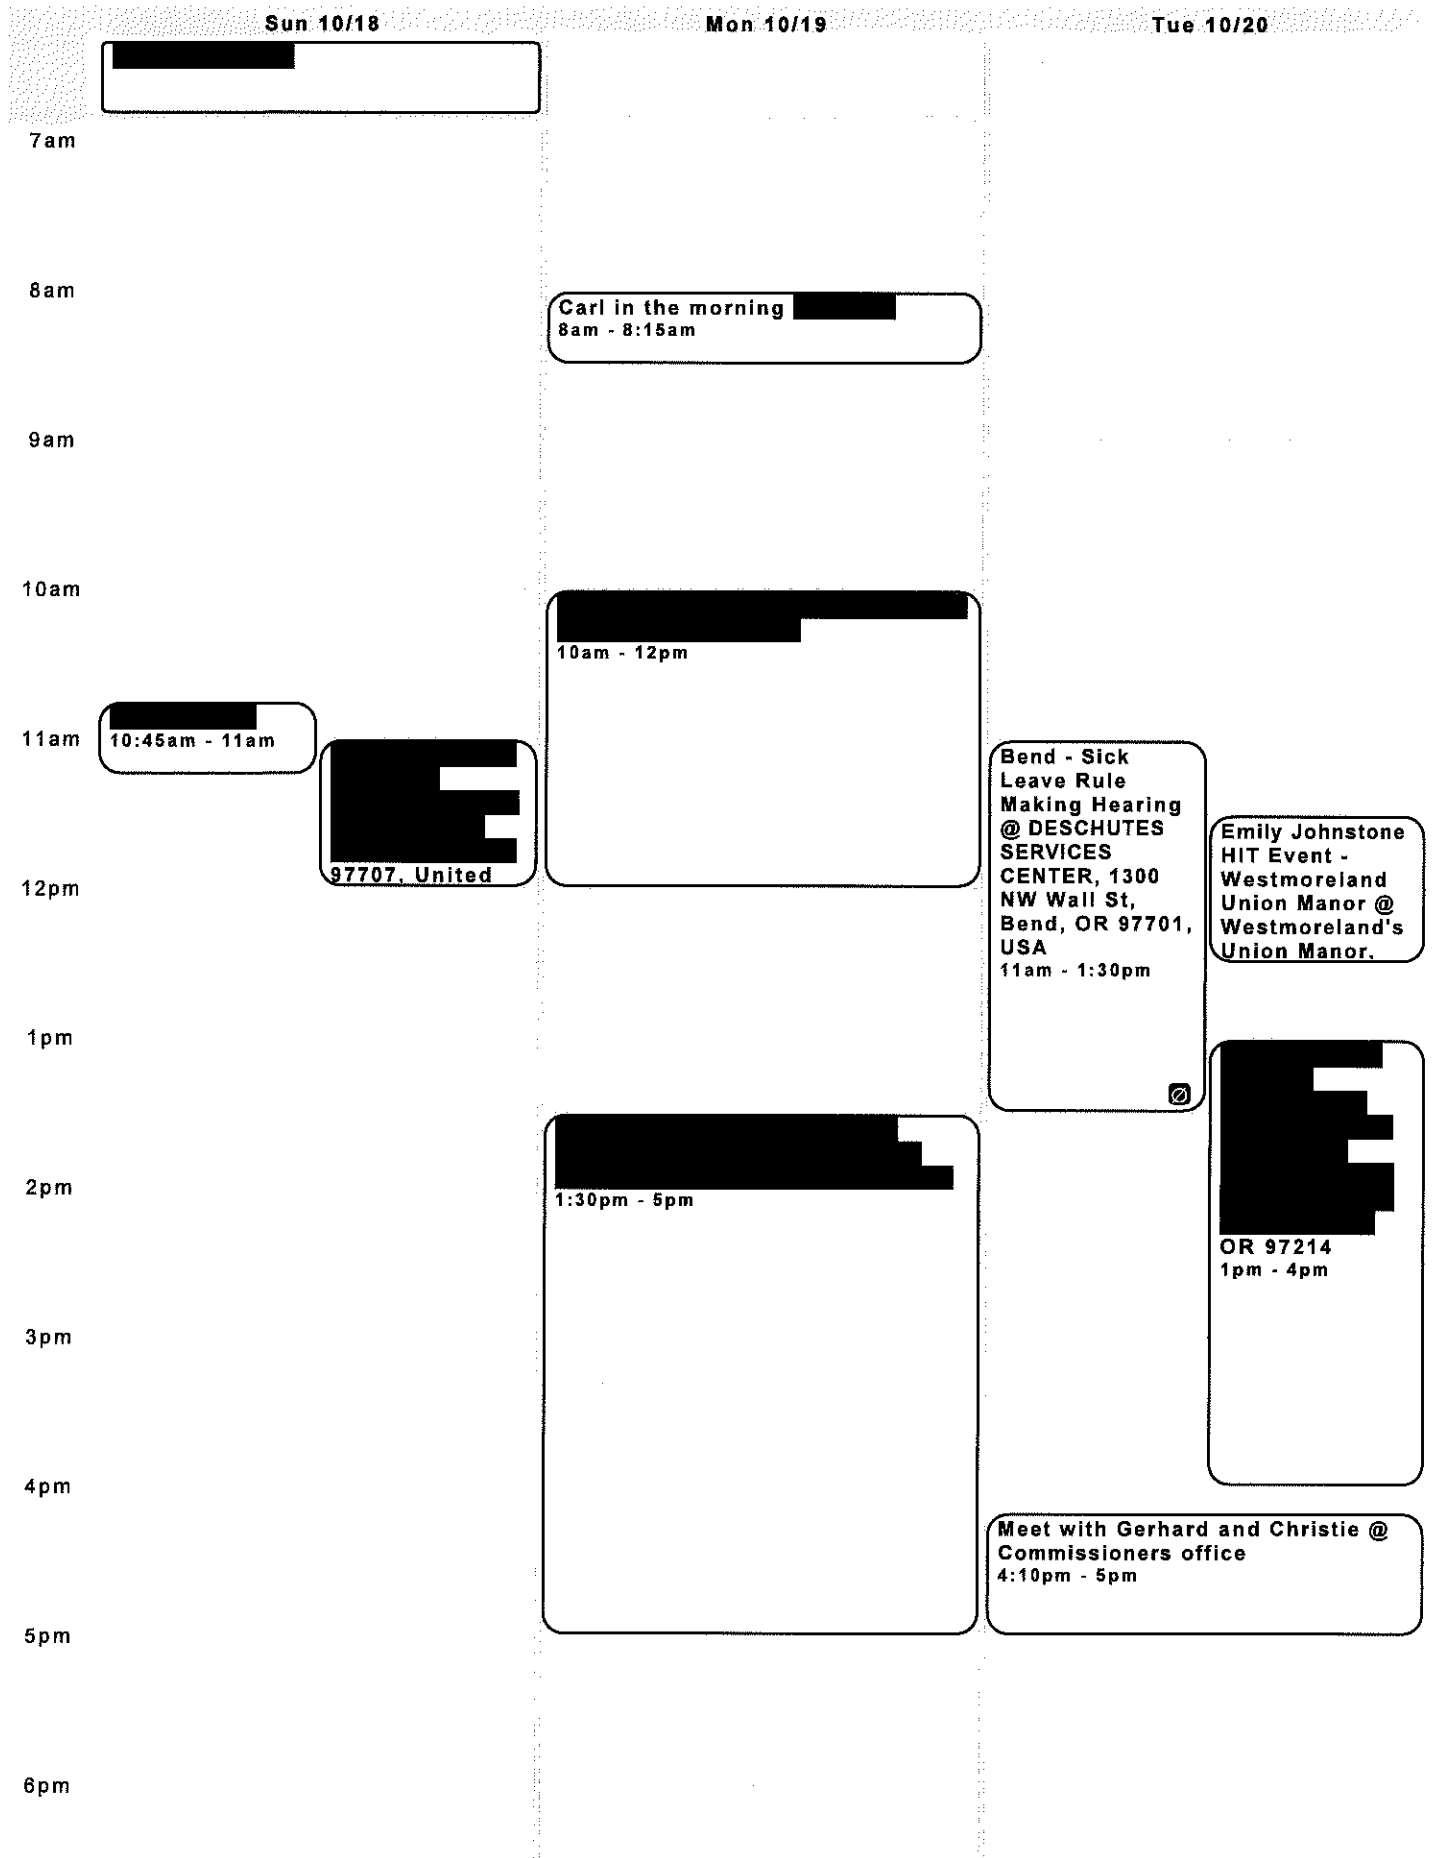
Sun 10/18

Mon 10/19

Tue 10/20

7am

8am

Carl in the morning
8am - 8:15am

9am

10am

10am - 12pm

11am

10:45am - 11am

97707, United

12pm

Bend - Sick Leave Rule Making Hearing @ DESCHUTES SERVICES CENTER, 1300 NW Wall St, Bend, OR 97701, USA
11am - 1:30pm

Emily Johnstone HIT Event - Westmoreland Union Manor @ Westmoreland's Union Manor,

1pm

1:30pm - 5pm

2pm

OR 97214
1pm - 4pm

3pm

4pm

Meet with Gerhard and Christie @ Commissioners office
4:10pm - 5pm

5pm

6pm